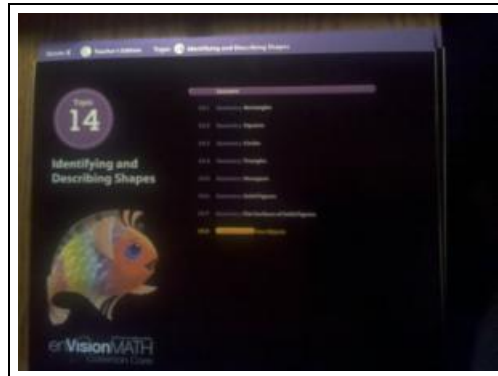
Grade K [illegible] Teacher's Edition Topic 14 Identifying and Describing Shapes

Topic
14

Identifying and Describing Shapes

Contents

14-1 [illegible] Rectangles
14-2 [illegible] Squares
14-3 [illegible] Circles
14-4 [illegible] Triangles
14-5 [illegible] Hexagons
14-6 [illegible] Solid Figures
14-7 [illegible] Flat Surfaces of Solid Figures
14-8 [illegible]

enVisionMATH
Common Core